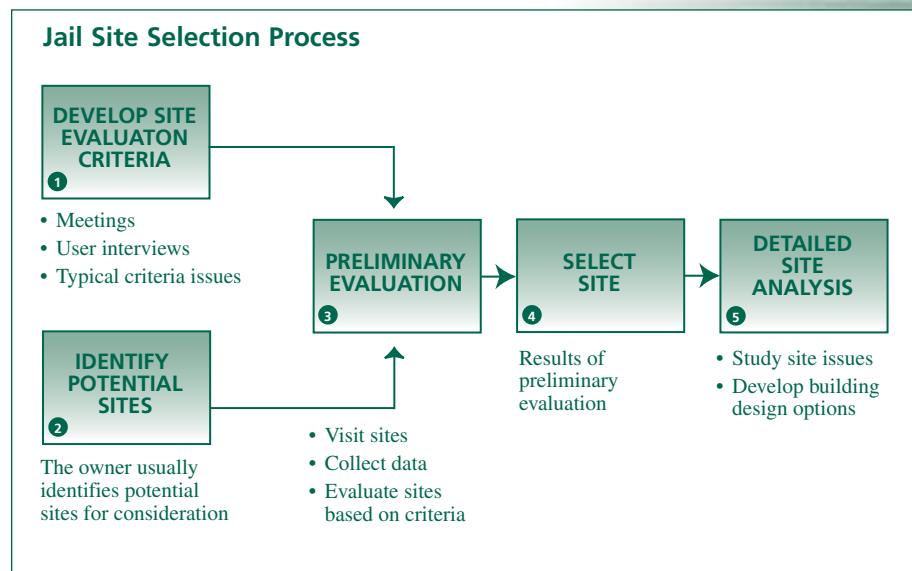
Jail Site Selection Process

DEVELOP SITE EVALUATON CRITERIA
1

• Meetings
• User interviews
• Typical criteria issues

IDENTIFY POTENTIAL SITES
2

The owner usually identifies potential sites for consideration

PRELIMINARY EVALUATION
3

• Visit sites
• Collect data
• Evaluate sites based on criteria

SELECT SITE
4

Results of preliminary evaluation

DETAILED SITE ANALYSIS
5

• Study site issues
• Develop building design options